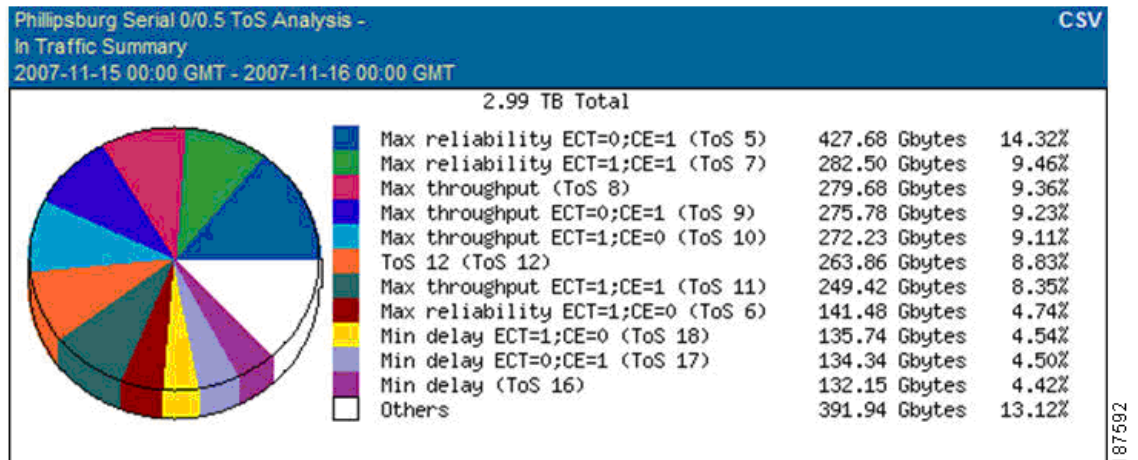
Phillipsburg Serial 0/0.5 ToS Analysis -
In Traffic Summary
2007-11-15 00:00 GMT - 2007-11-16 00:00 GMT

CSV

2.99 TB Total

| | | |
|---|---|---|
| Max reliability ECT=0;CE=1 (ToS 5) | 427.68 Gbytes | 14.32% |
| Max reliability ECT=1;CE=1 (ToS 7) | 282.50 Gbytes | 9.46% |
| Max throughput (ToS 8) | 279.68 Gbytes | 9.36% |
| Max throughput ECT=0;CE=1 (ToS 9) | 275.78 Gbytes | 9.23% |
| Max throughput ECT=1;CE=0 (ToS 10) | 272.23 Gbytes | 9.11% |
| ToS 12 (ToS 12) | 263.86 Gbytes | 8.83% |
| Max throughput ECT=1;CE=1 (ToS 11) | 249.42 Gbytes | 8.35% |
| Max reliability ECT=1;CE=0 (ToS 6) | 141.48 Gbytes | 4.74% |
| Min delay ECT=1;CE=0 (ToS 18) | 135.74 Gbytes | 4.54% |
| Min delay ECT=0;CE=1 (ToS 17) | 134.34 Gbytes | 4.50% |
| Min delay (ToS 16) | 132.15 Gbytes | 4.42% |
| Others | 391.94 Gbytes | 13.12% |

87592